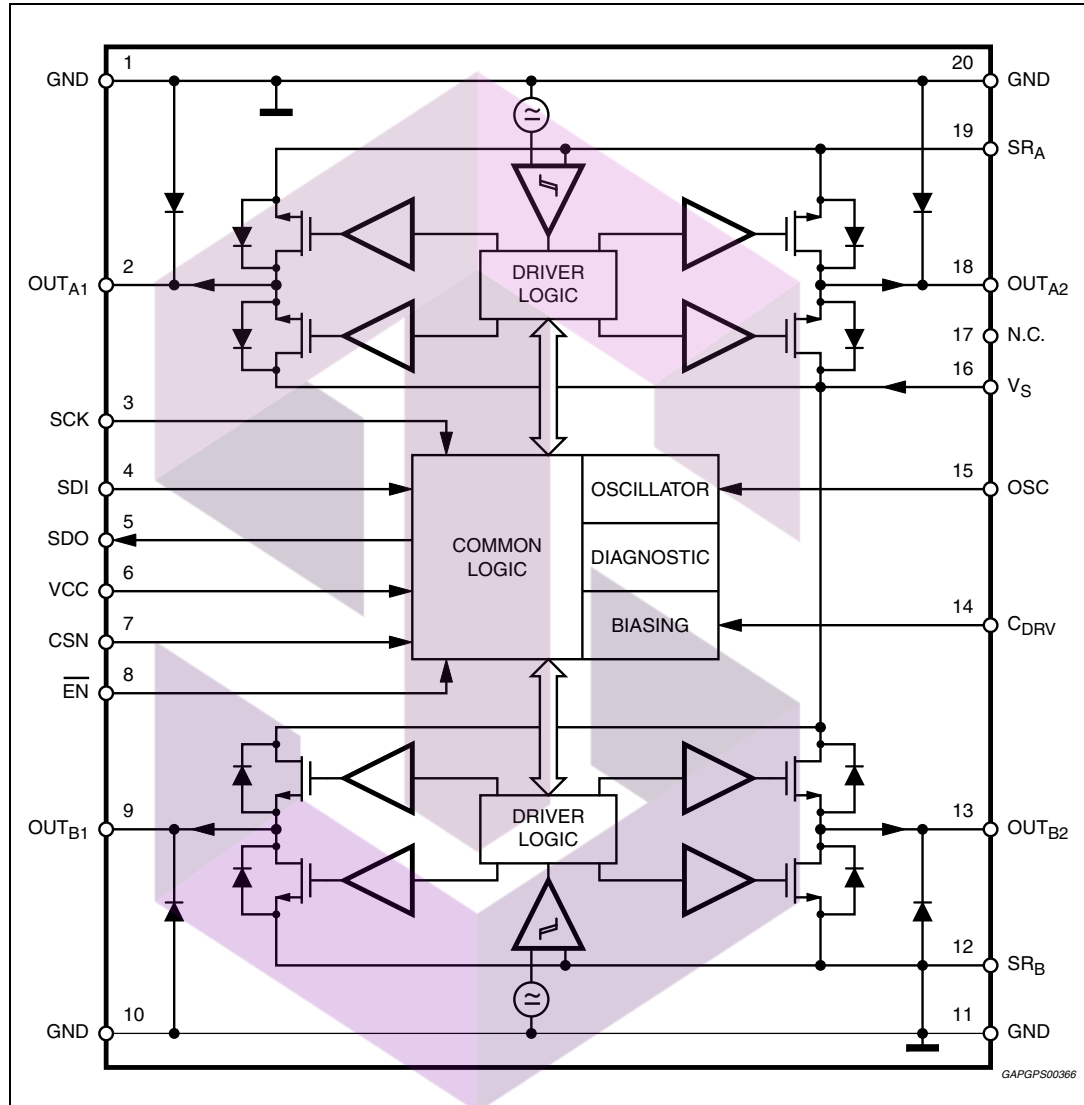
GND 1
20 GND
19 $SR_A$
DRIVER LOGIC
$OUT_{A1}$ 2
18 $OUT_{A2}$
17 N.C.
16 $V_S$
SCK 3
SDI 4
SDO 5
VCC 6
CSN 7
$\overline{EN}$ 8
COMMON LOGIC
OSCILLATOR
DIAGNOSTIC
BIASING
15 OSC
14 $C_{DRV}$
DRIVER LOGIC
$OUT_{B1}$ 9
13 $OUT_{B2}$
12 $SR_B$
GND 10
11 GND
GAPGPS00366